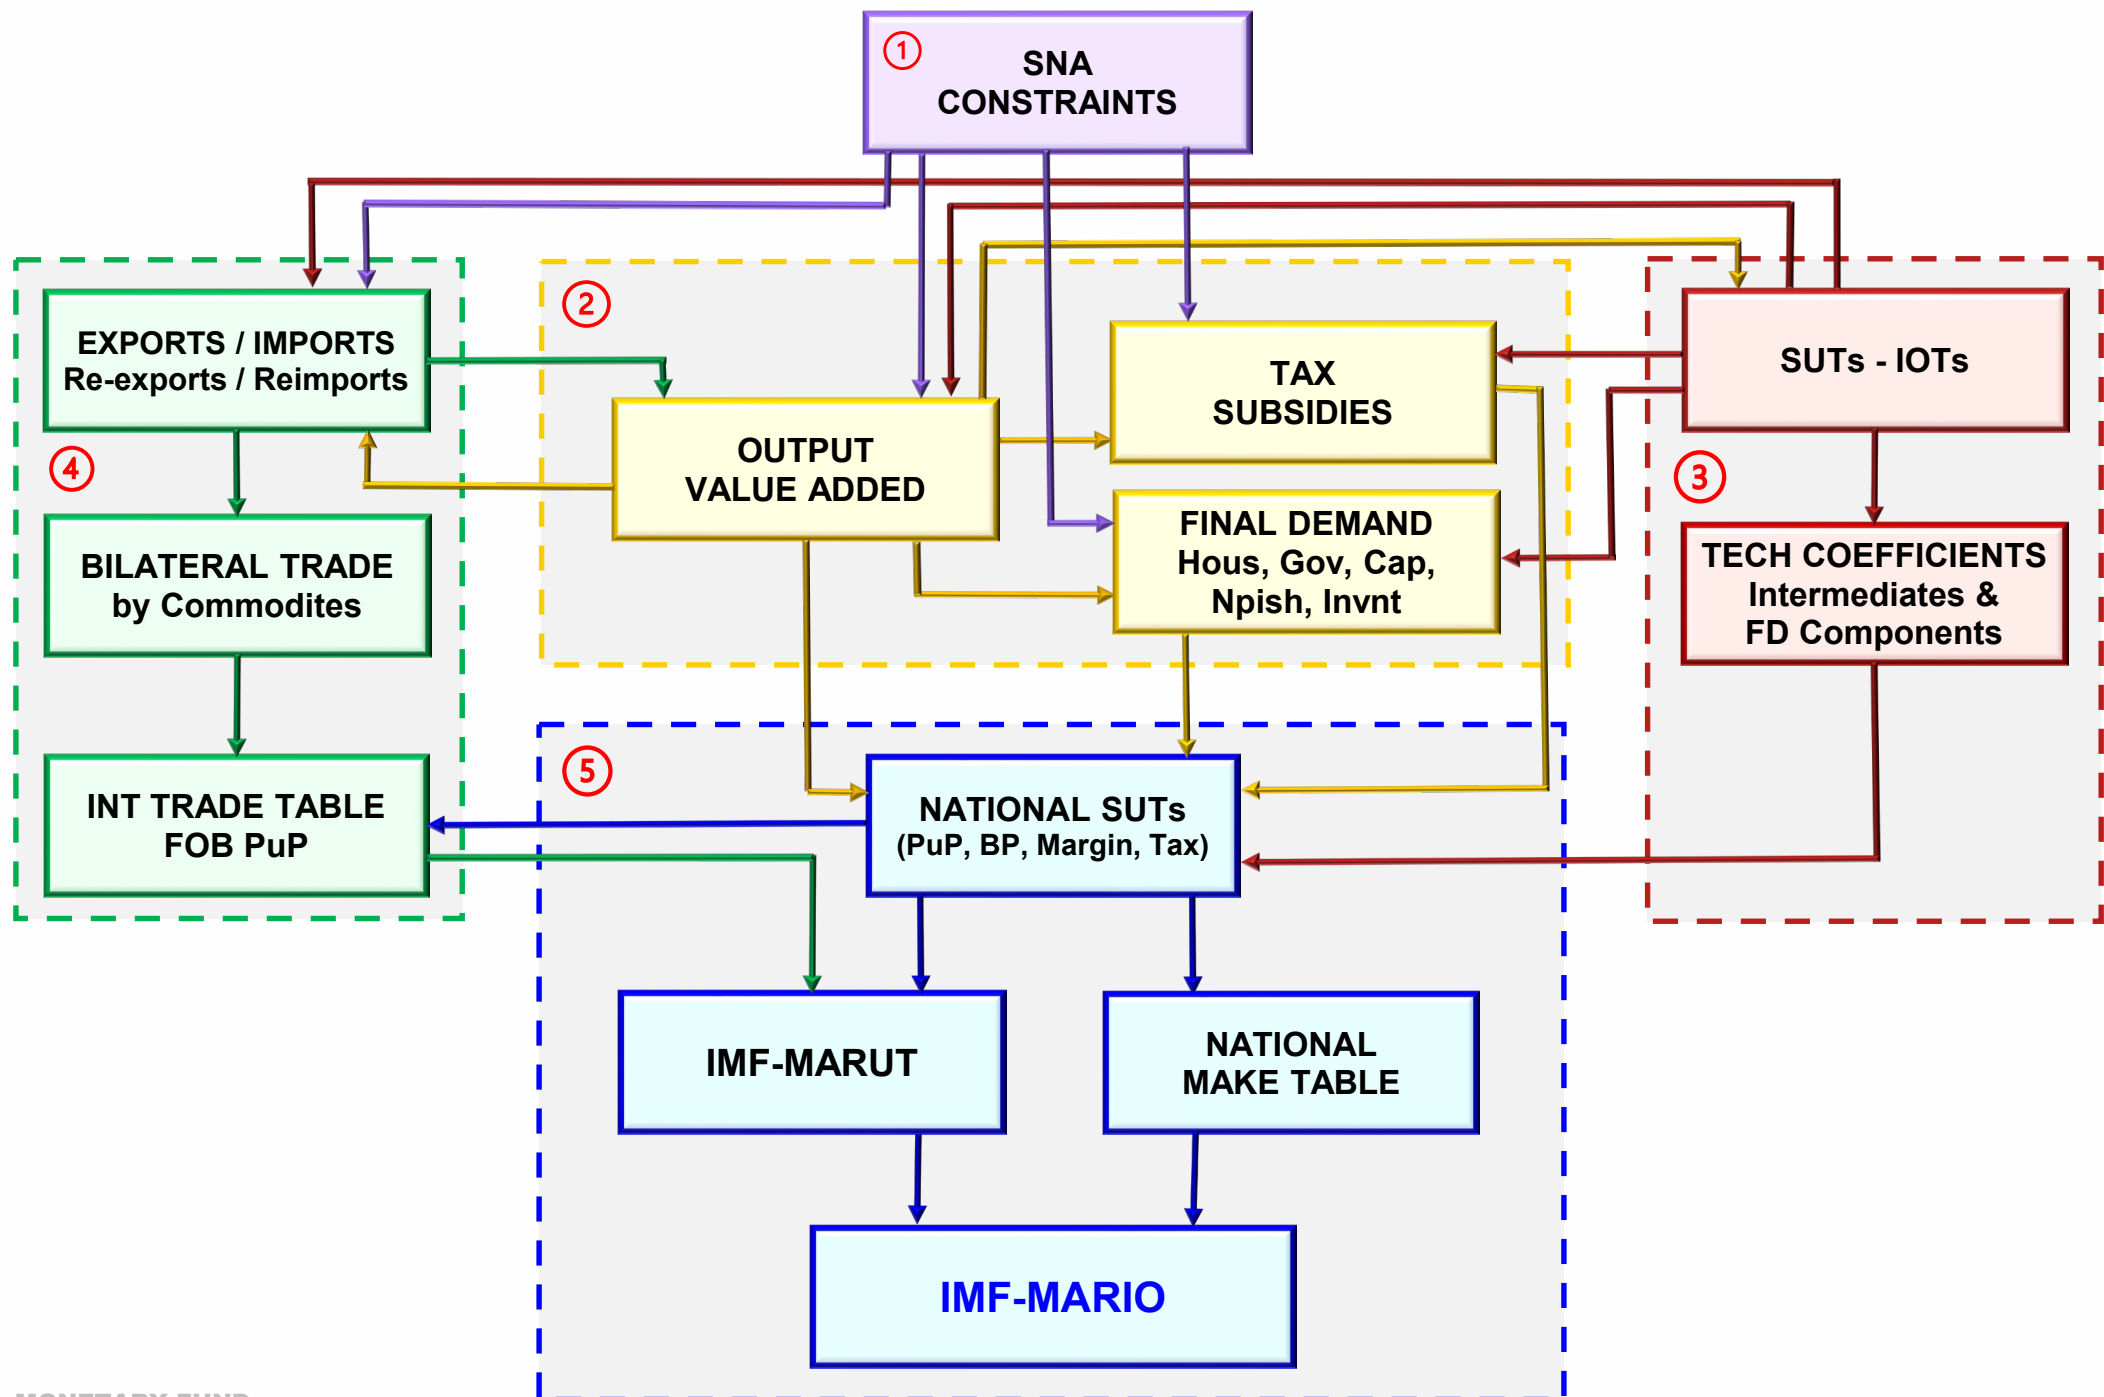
1
SNA CONSTRAINTS

EXPORTS / IMPORTS
Re-exports / Reimports

4

BILATERAL TRADE
by Commodites

INT TRADE TABLE
FOB PuP

2

OUTPUT
VALUE ADDED

TAX
SUBSIDIES

FINAL DEMAND
Hous, Gov, Cap, Npish, Invnt

SUTs - IOTs

3

TECH COEFFICIENTS
Intermediates &
FD Components

5

NATIONAL SUTs
(PuP, BP, Margin, Tax)

IMF-MARUT

NATIONAL
MAKE TABLE

IMF-MARIO

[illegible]